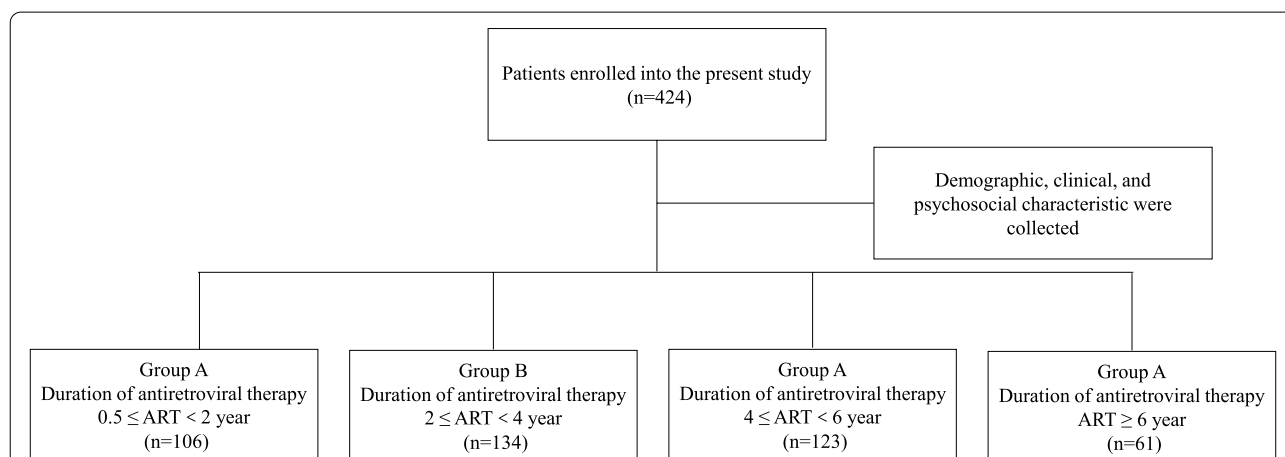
Patients enrolled into the present study
(n=424)

Demographic, clinical, and psychosocial characteristic were collected

Group A
Duration of antiretroviral therapy
$0.5 \leq$ ART < 2 year
(n=106)

Group B
Duration of antiretroviral therapy
$2 \leq$ ART < 4 year
(n=134)

Group A
Duration of antiretroviral therapy
$4 \leq$ ART < 6 year
(n=123)

Group A
Duration of antiretroviral therapy
ART $\geq$ 6 year
(n=61)